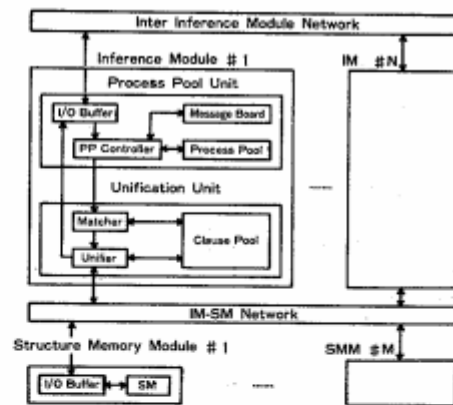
Inter Inference Module Network

Inference Module # I

Process Pool Unit

I/O Buffer

Message Board

PP Controller

Process Pool

Unification Unit

Matcher

Clause Pool

Unifier

IM #N

IM-SM Network

Structure Memory Module # I

I/O Buffer

SM

SMM #M